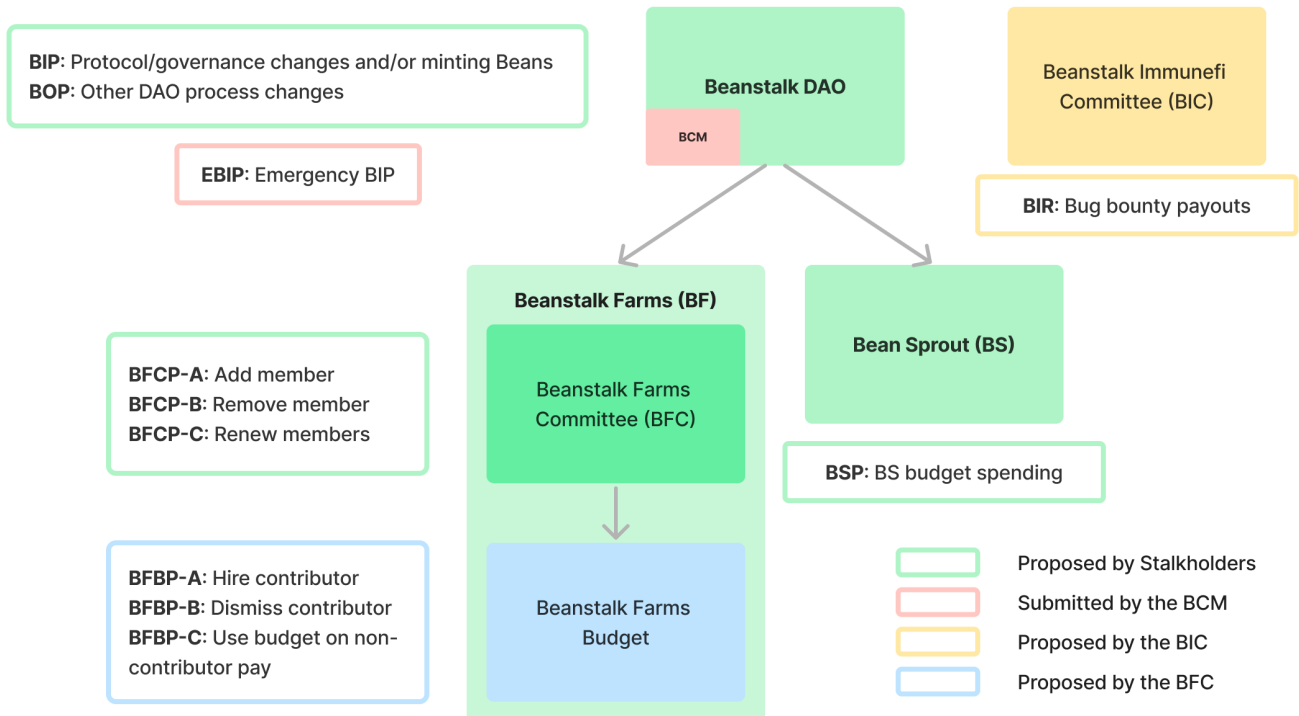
BIP: Protocol/governance changes and/or minting Beans
BOP: Other DAO process changes

EBIP: Emergency BIP

Beanstalk DAO

BCM

Beanstalk Immunefi Committee (BIC)

BIR: Bug bounty payouts

Beanstalk Farms (BF)

Beanstalk Farms Committee (BFC)

Beanstalk Farms Budget

Bean Sprout (BS)

BSP: BS budget spending

BFCP-A: Add member
BFCP-B: Remove member
BFCP-C: Renew members

BFBP-A: Hire contributor
BFBP-B: Dismiss contributor
BFBP-C: Use budget on non-contributor pay

Proposed by Stalkholders
Submitted by the BCM
Proposed by the BIC
Proposed by the BFC